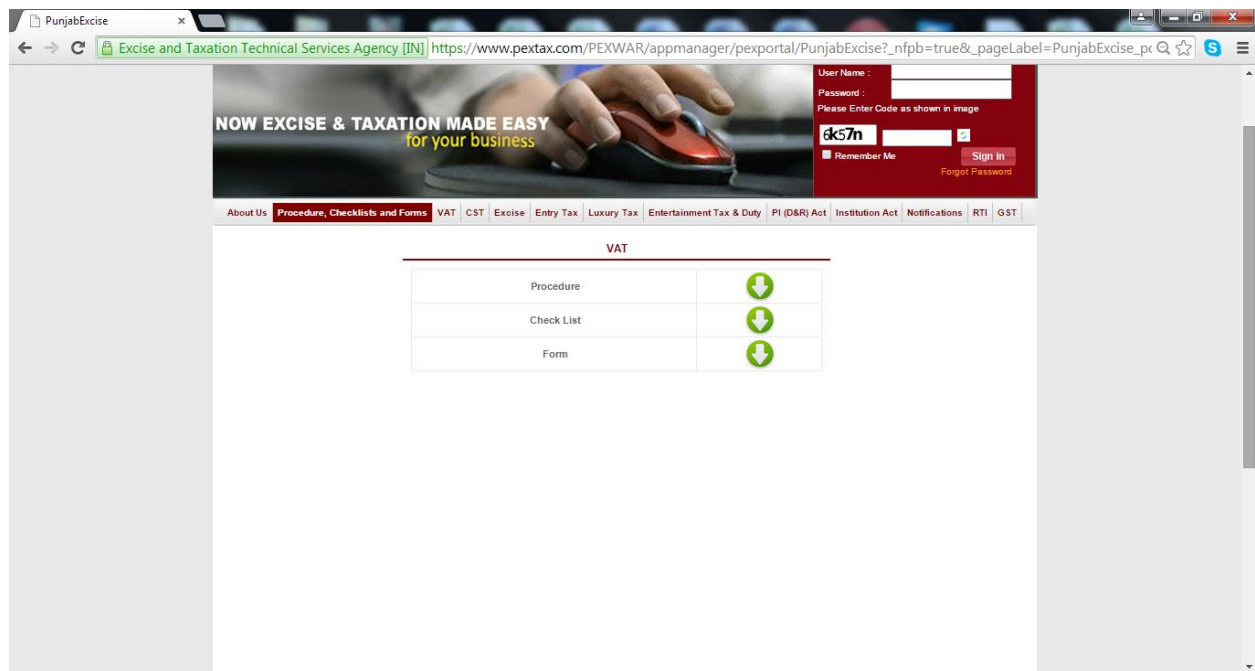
PunjabExcise ×

Excise and Taxation Technical Services Agency [IN] https://www.pextax.com/PEXWAR/appmanager/pexportal/PunjabExcise?_nfpb=true&_pageLabel=PunjabExcise_p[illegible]

NOW EXCISE & TAXATION MADE EASY
for your business

User Name :
Password :
Please Enter Code as shown in image
6k57n
Remember Me
Sign in
Forgot Password

About Us | Procedure, Checklists and Forms | VAT | CST | Excise | Entry Tax | Luxury Tax | Entertainment Tax & Duty | PI (D&R) Act | Institution Act | Notifications | RTI | GST

VAT

| Procedure | |
|---|---|
| Check List | |
| Form | |